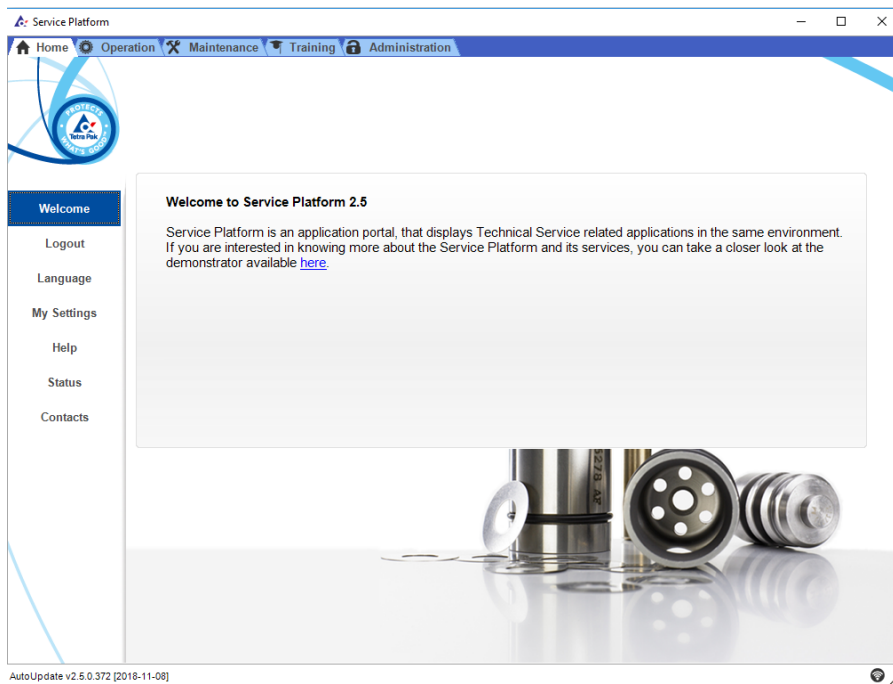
Service Platform

Home Operation Maintenance Training Administration

PROTECTS Tetra Pak WHAT'S GOOD

Welcome

Logout

Language

My Settings

Help

Status

Contacts

Welcome to Service Platform 2.5

Service Platform is an application portal, that displays Technical Service related applications in the same environment. If you are interested in knowing more about the Service Platform and its services, you can take a closer look at the demonstrator available here.

AutoUpdate v2.5.0.372 [2018-11-08]